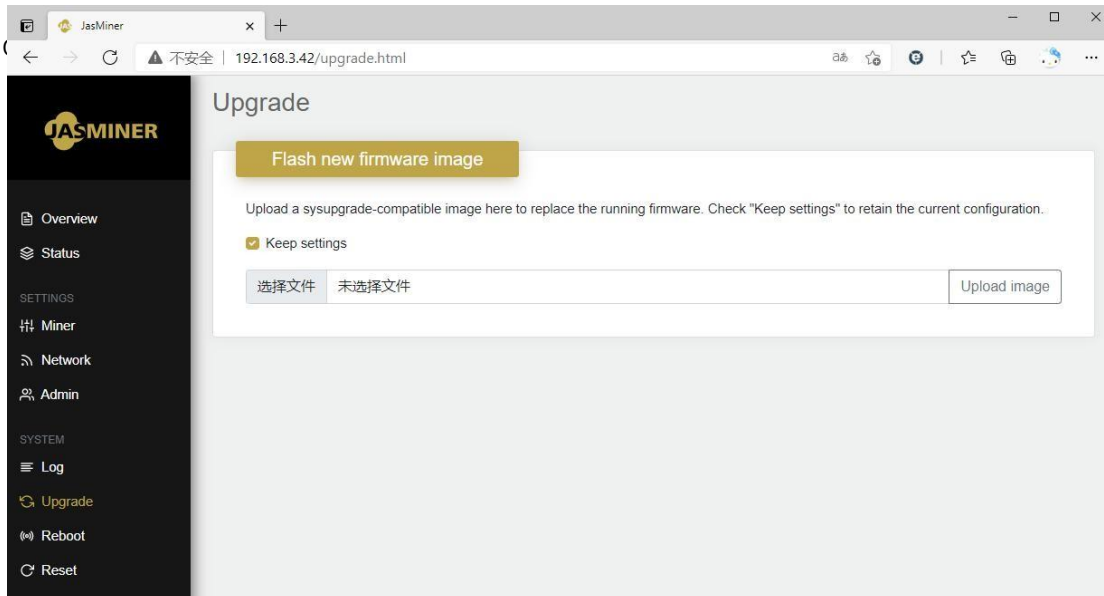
JasMiner
×
+
不安全 | 192.168.3.42/upgrade.html

JASMINER

Overview
Status
SETTINGS
Miner
Network
Admin
SYSTEM
Log
Upgrade
Reboot
Reset

Upgrade

Flash new firmware image

Upload a sysupgrade-compatible image here to replace the running firmware. Check "Keep settings" to retain the current configuration.

Keep settings

选择文件 未选择文件

Upload image